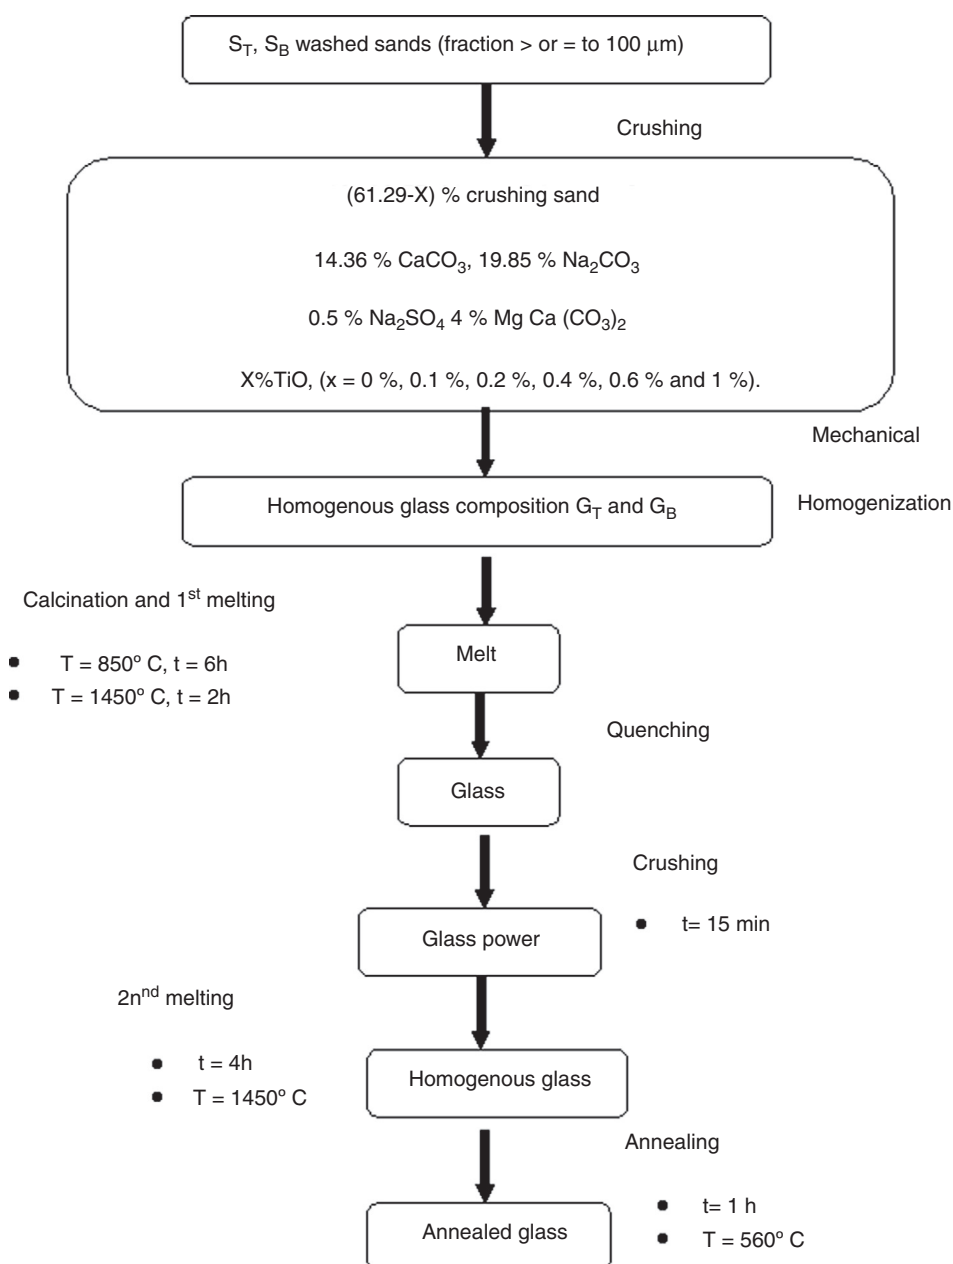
$S_T$, $S_B$ washed sands (fraction > or = to 100 μm)

Crushing

(61.29-X) % crushing sand

14.36 % $CaCO_3$, 19.85 % $Na_2CO_3$

0.5 % $Na_2SO_4$ 4 % Mg Ca $(CO_3)_2$

X%TiO, (x = 0 %, 0.1 %, 0.2 %, 0.4 %, 0.6 % and 1 %).

Mechanical

Homogenous glass composition $G_T$ and $G_B$

Homogenization

Calcination and 1$^{st}$ melting

- T = 850º C, t = 6h
- T = 1450º C, t = 2h

Melt

Quenching

Glass

Crushing

Glass power

- t= 15 min

2n$^{nd}$ melting

- t = 4h
- T = 1450º C

Homogenous glass

Annealing

Annealed glass

- t= 1 h
- T = 560º C